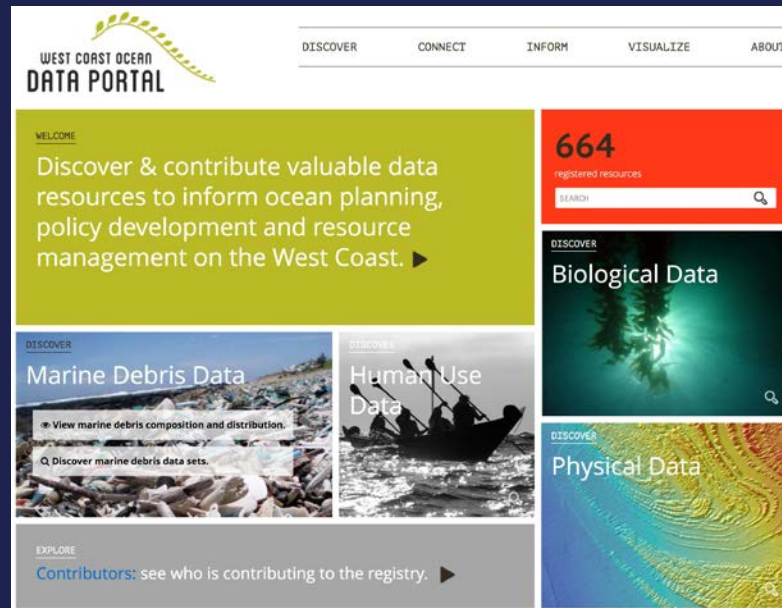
WEST COAST OCEAN
DATA PORTAL

DISCOVER CONNECT INFORM VISUALIZE ABOUT

WELCOME

Discover & contribute valuable data resources to inform ocean planning, policy development and resource management on the West Coast. ▶

664
registered resources
SEARCH

DISCOVER
Biological Data

DISCOVER
Marine Debris Data

View marine debris composition and distribution.
Discover marine debris data sets.

DISCOVER
Human Use Data

DISCOVER
Physical Data

EXPLORE
Contributors: see who is contributing to the registry. ▶